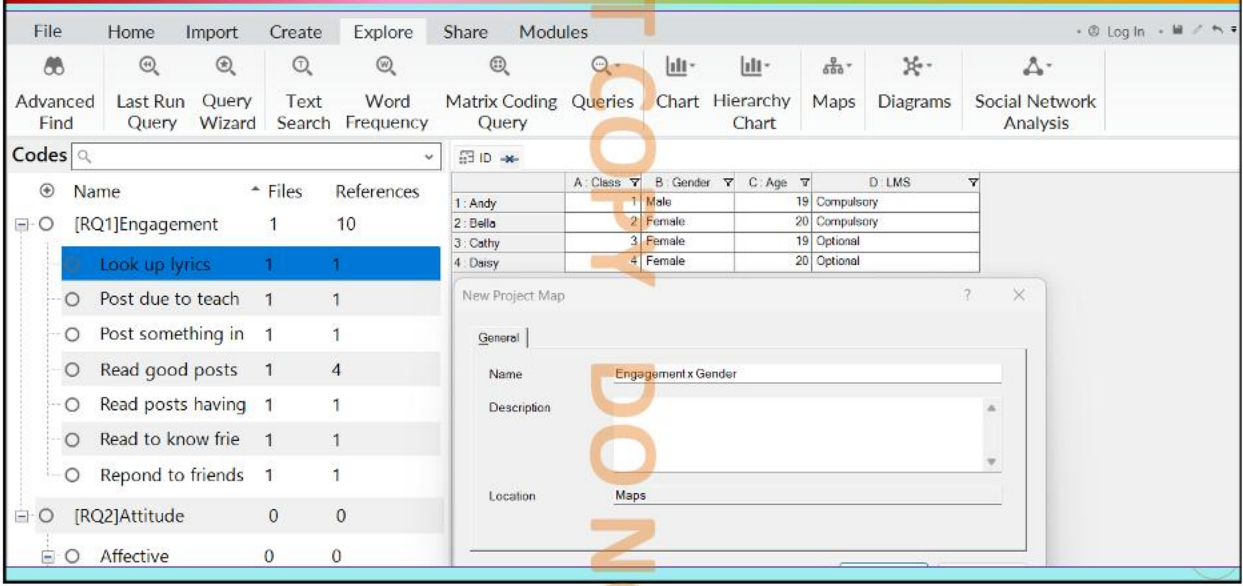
File Home Import Create Explore Share Modules

Log In

Advanced Find | Last Run Query | Query Wizard | Text Search | Word Frequency | Matrix Coding Query | Queries | Chart | Hierarchy Chart | Maps | Diagrams | Social Network Analysis

Codes

| Name | Files | References |
|---|---|---|
| [RQ1]Engagement | 1 | 10 |
| Look up lyrics | 1 | 1 |
| Post due to teach | 1 | 1 |
| Post something in | 1 | 1 |
| Read good posts | 1 | 4 |
| Read posts having | 1 | 1 |
| Read to know frie | 1 | 1 |
| Repond to friends | 1 | 1 |
| [RQ2]Attitude | 0 | 0 |
| Affective | 0 | 0 |

ID

| | A : Class | B : Gender | C : Age | D : LMS |
|---|---|---|---|---|
| 1 : Andy | 1 | Male | 19 | Compulsory |
| 2 : Bella | 2 | Female | 20 | Compulsory |
| 3 : Cathy | 3 | Female | 19 | Optional |
| 4 : Daisy | 4 | Female | 20 | Optional |

New Project Map ? ×

General

Name Engagement x Gender

Description

Location Maps

COPY DO NOT